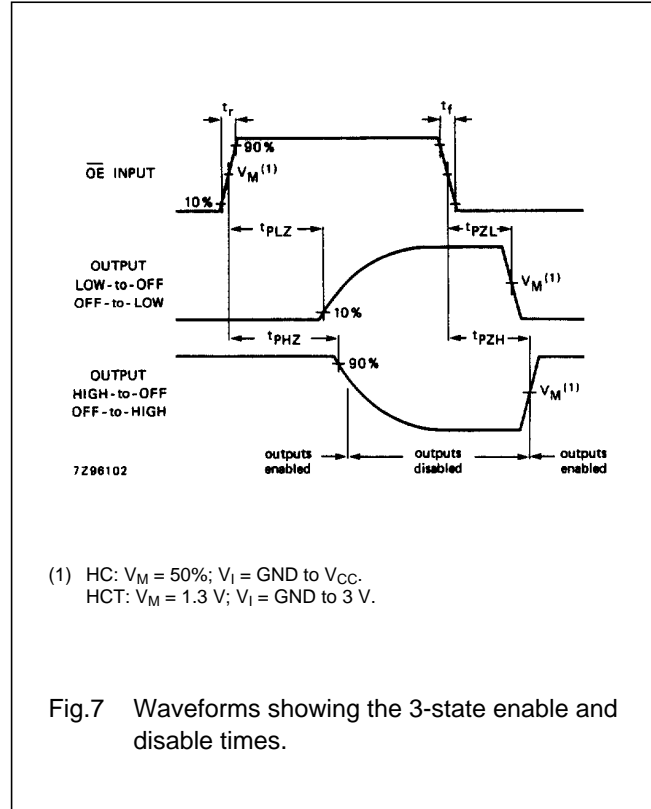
$t_r$

$t_f$

90%

$\overline{OE}$ INPUT

$V_M^{(1)}$

10%

$t_{PLZ}$

$t_{PZL}$

OUTPUT LOW-to-OFF OFF-to-LOW

$V_M^{(1)}$

10%

$t_{PHZ}$

$t_{PZH}$

90%

OUTPUT HIGH-to-OFF OFF-to-HIGH

$V_M^{(1)}$

outputs enabled

outputs disabled

outputs enabled

7Z96102

(1) HC: $V_M$ = 50%; $V_I$ = GND to $V_{CC}$.
HCT: $V_M$ = 1.3 V; $V_I$ = GND to 3 V.

Fig.7 Waveforms showing the 3-state enable and disable times.